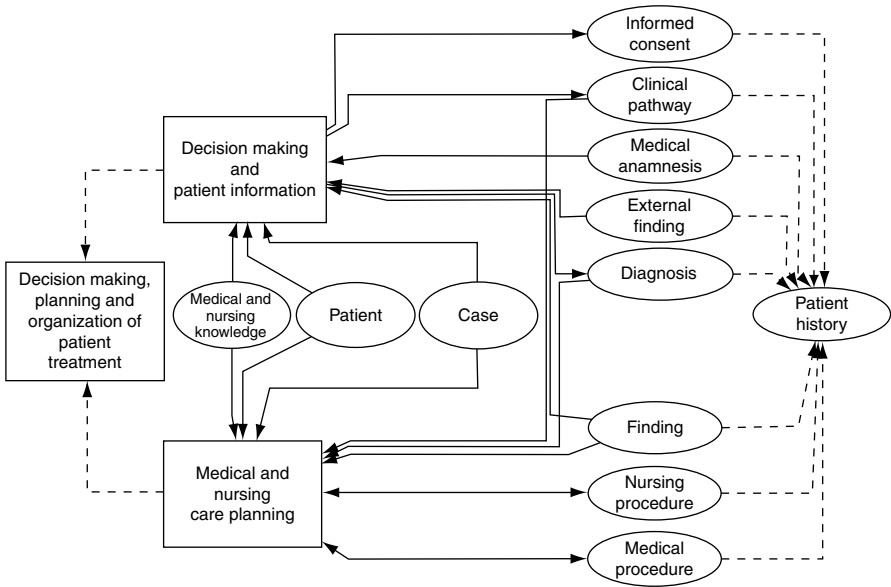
Informed consent

Clinical pathway

Medical anamnesis

External finding

Diagnosis

Finding

Nursing procedure

Medical procedure

Patient history

Decision making and patient information

Decision making, planning and organization of patient treatment

Medical and nursing knowledge

Patient

Case

Medical and nursing care planning